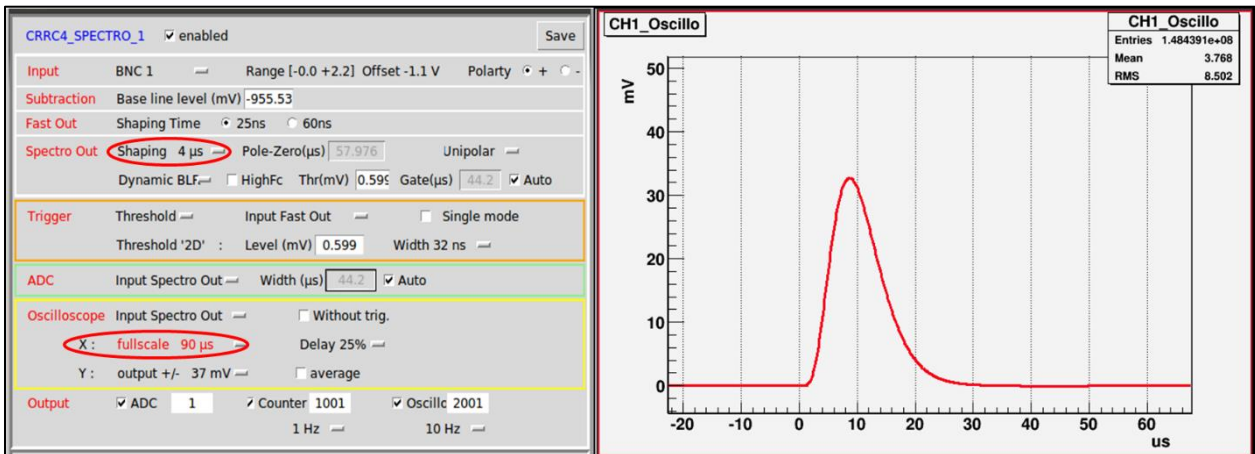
CRRC4_SPECTRO_1 enabled Save

Input BNC 1 Range [-0.0 +2.2] Offset -1.1 V Polarty + -

Subtraction Base line level (mV) -955.53

Fast Out Shaping Time 25ns 60ns

Spectro Out Shaping 4 µs Pole-Zero(µs) 57.976 Unipolar

Dynamic BLF HighFc Thr(mV) 0.599 Gate(µs) 44.2 Auto

Trigger Threshold Input Fast Out Single mode

Threshold '2D' : Level (mV) 0.599 Width 32 ns

ADC Input Spectro Out Width (µs) 44.2 Auto

Oscilloscope Input Spectro Out Without trig.

X : fullscale 90 µs Delay 25%

Y : output +/- 37 mV average

Output ADC 1 Counter 1001 Oscillo 2001

1 Hz 10 Hz

CH1_Oscillo

| CH1_Oscillo | |
|---|---|
| Entries | 1.484391e+08 |
| Mean | 3.768 |
| RMS | 8.502 |

mV

50

40

30

20

10

0

-20 -10 0 10 20 30 40 50 60

us